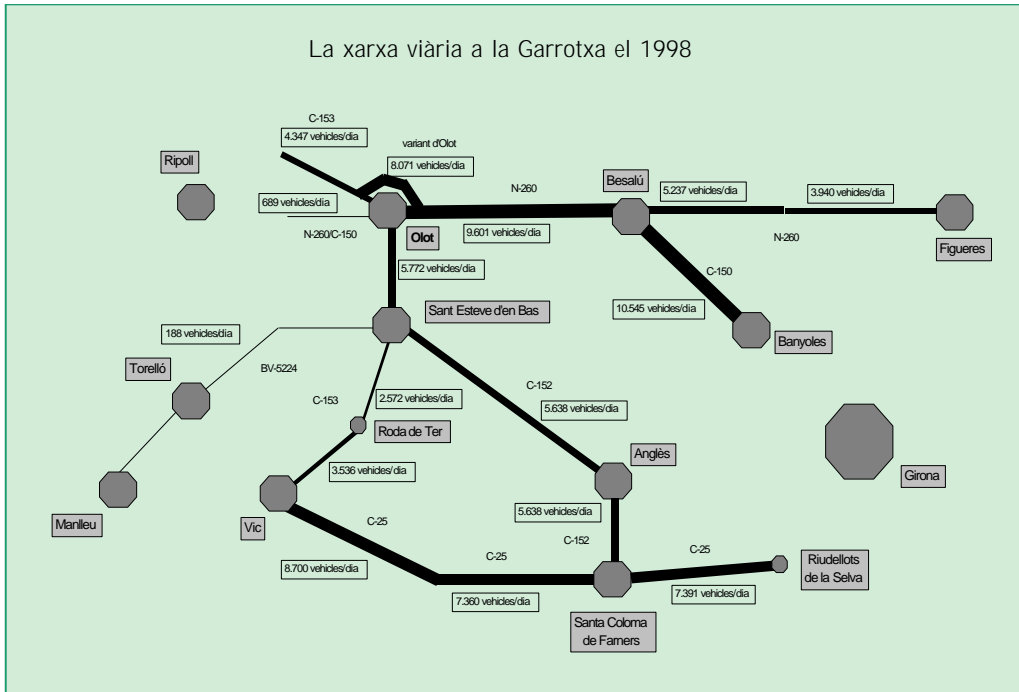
La xarxa viària a la Garrotxa el 1998

C-153
4.347 vehicles/dia
variant d'Olot
8.071 vehicles/dia
Ripoll
689 vehicles/dia
N-260
Besalú
5.237 vehicles/dia
3.940 vehicles/dia
N-260/C-150
Olot
9.601 vehicles/dia
N-260
Figueres
5.772 vehicles/dia
C-150
Sant Esteve d'en Bas
10.545 vehicles/dia
188 vehicles/dia
Banyoles
Torelló
BV-5224
C-152
C-153
2.572 vehicles/dia
5.638 vehicles/dia
Roda de Ter
3.536 vehicles/dia
Anglès
Girona
Manlleu
Vic
C-25
5.638 vehicles/dia
C-152
C-25
C-25
Riudellots de la Selva
8.700 vehicles/dia
7.391 vehicles/dia
7.360 vehicles/dia
Santa Coloma de Farners